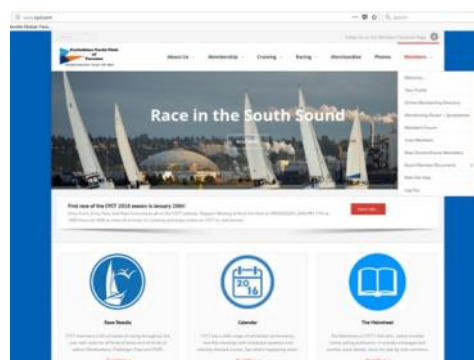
Corinthian Yacht Club of Tacoma

About Us Membership Cruising Racing Merchandise Photos Members

Welcome
Your Profile
Online Membership Directory
Membership Roster - Spreadsheet
Members Forum
Invite Members
New Online/Inactive Members
Board Member Documents
Web Site Help
Log Out

Race in the South Sound

First race of the CYCT 2016 season is January 24th!

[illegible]

Race Results

Calendar

20
16

The Hairsheet